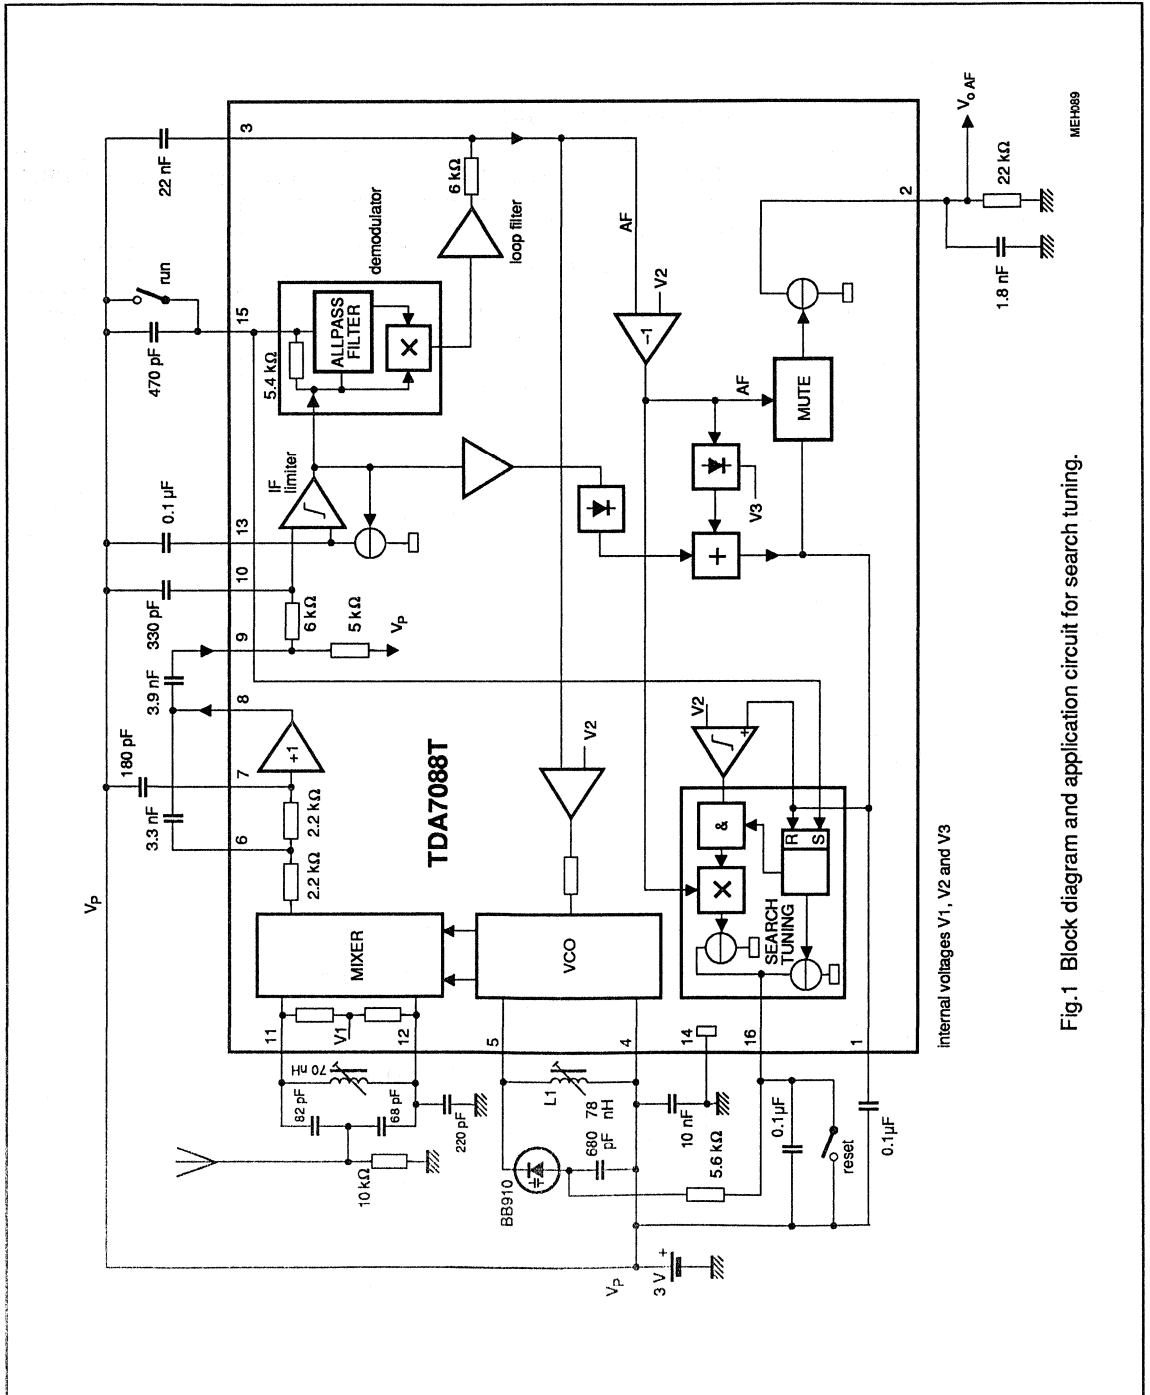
MEH089

$V_{o\,AF}$

22 nF
3
6 kΩ
demodulator
loop filter
AF
V2
2
22 kΩ
1.8 nF

run
470 pF
15
5.4 kΩ
ALLPASS FILTER
×
−1
AF
MUTE

0.1 μF
13
IF limiter
V3
+

330 pF
10
6 kΩ
5 kΩ
9
$V_P$

3.9 nF
8
+1
V2

180 pF
7
3.3 nF
2.2 kΩ
6
2.2 kΩ
TDA7088T
V2
&
R
S
×
SEARCH TUNING

$V_P$
MIXER
VCO
11
V1
12
70 nH
82 pF
68 pF
220 pF
10 kΩ
5
L1
78 nH
4
BB910
680 pF
10 nF
14
5.6 kΩ
16
0.1μF
reset
1
0.1μF
$V_P$
3 V

internal voltages V1, V2 and V3

Fig.1 Block diagram and application circuit for search tuning.